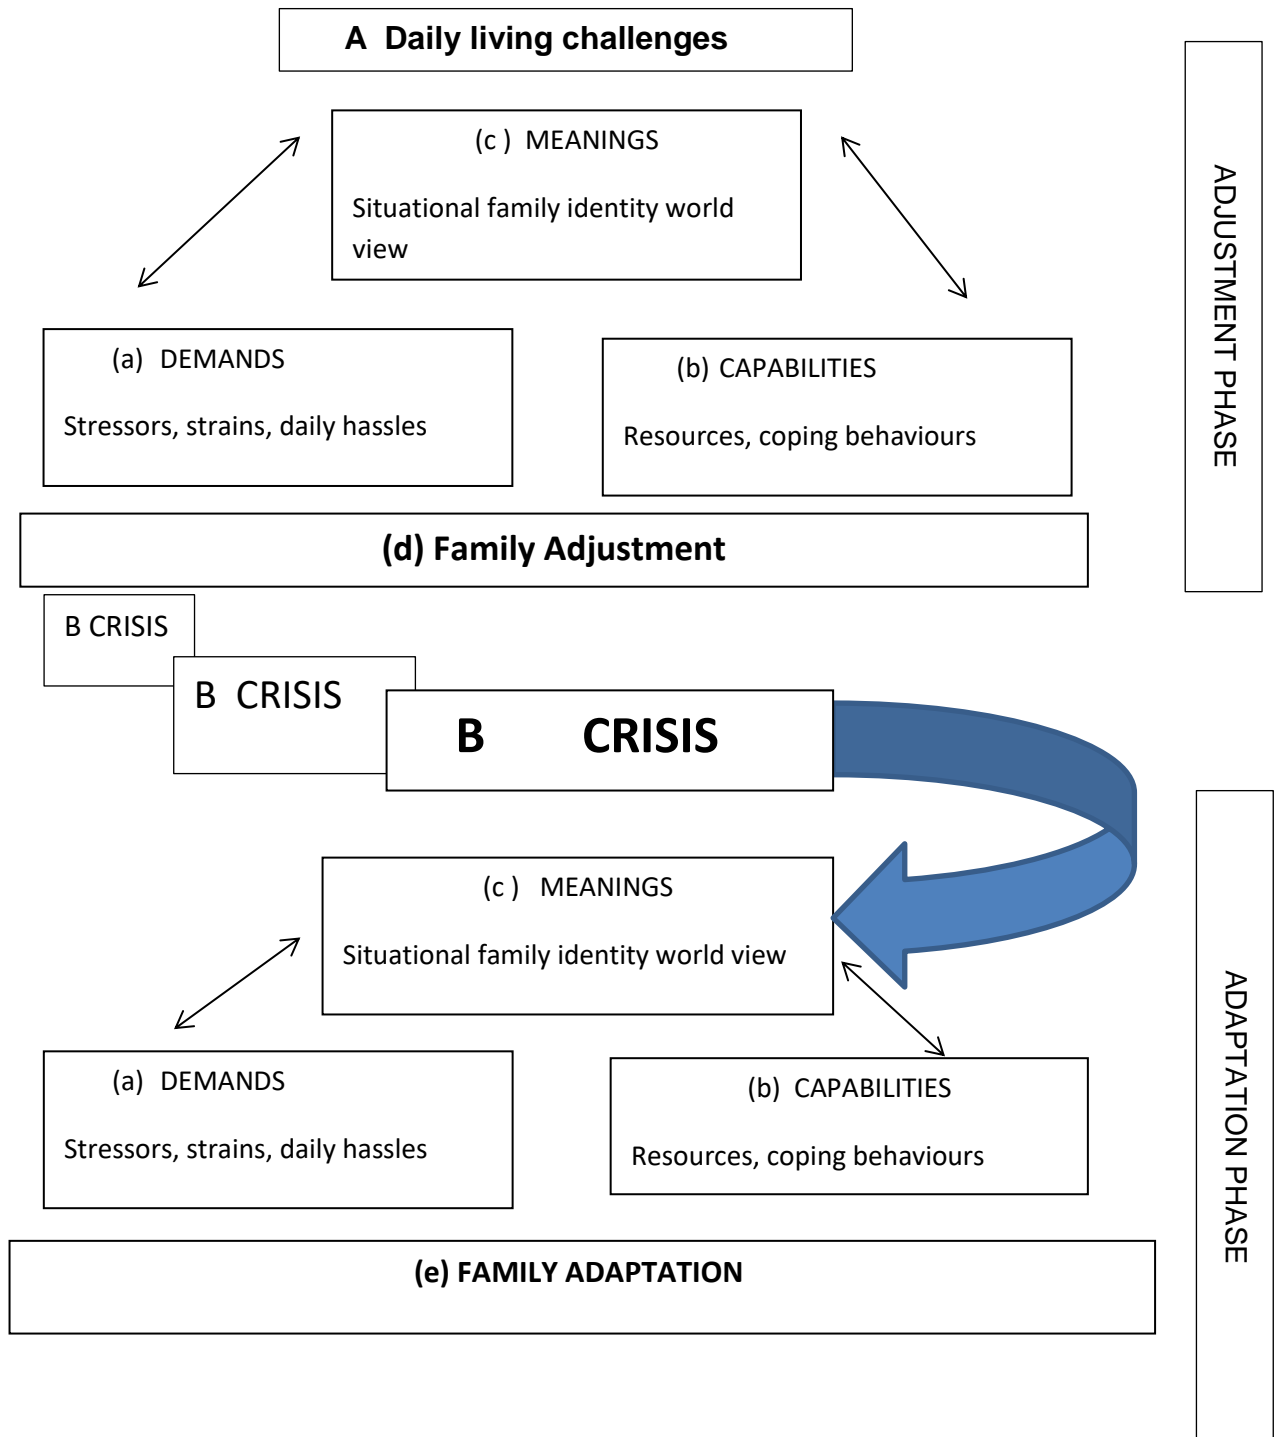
A Daily living challenges

(c ) MEANINGS

Situational family identity world view

(a) DEMANDS

Stressors, strains, daily hassles

(b) CAPABILITIES

Resources, coping behaviours

(d) Family Adjustment

ADJUSTMENT PHASE

B CRISIS

B CRISIS

B CRISIS

(c ) MEANINGS

Situational family identity world view

(a) DEMANDS

Stressors, strains, daily hassles

(b) CAPABILITIES

Resources, coping behaviours

(e) FAMILY ADAPTATION

ADAPTATION PHASE